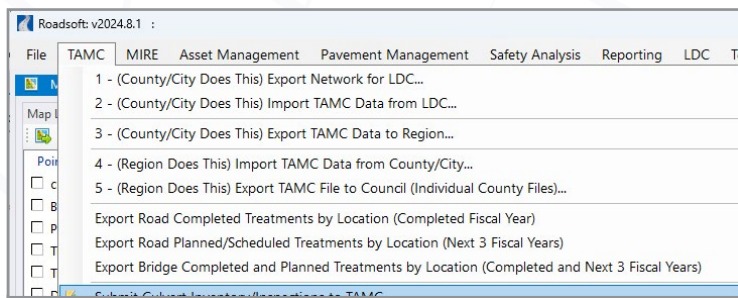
Roadsoft: v2024.8.1 :

File TAMC MIRE Asset Management Pavement Management Safety Analysis Reporting LDC T

M

Map l

Poi

c

B

P

T

T

1 - (County/City Does This) Export Network for LDC...
2 - (County/City Does This) Import TAMC Data from LDC...

3 - (County/City Does This) Export TAMC Data to Region...

4 - (Region Does This) Import TAMC Data from County/City...
5 - (Region Does This) Export TAMC File to Council (Individual County Files)...

Export Road Completed Treatments by Location (Completed Fiscal Year)
Export Road Planned/Scheduled Treatments by Location (Next 3 Fiscal Years)
Export Bridge Completed and Planned Treatments by Location (Completed and Next 3 Fiscal Years)

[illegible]